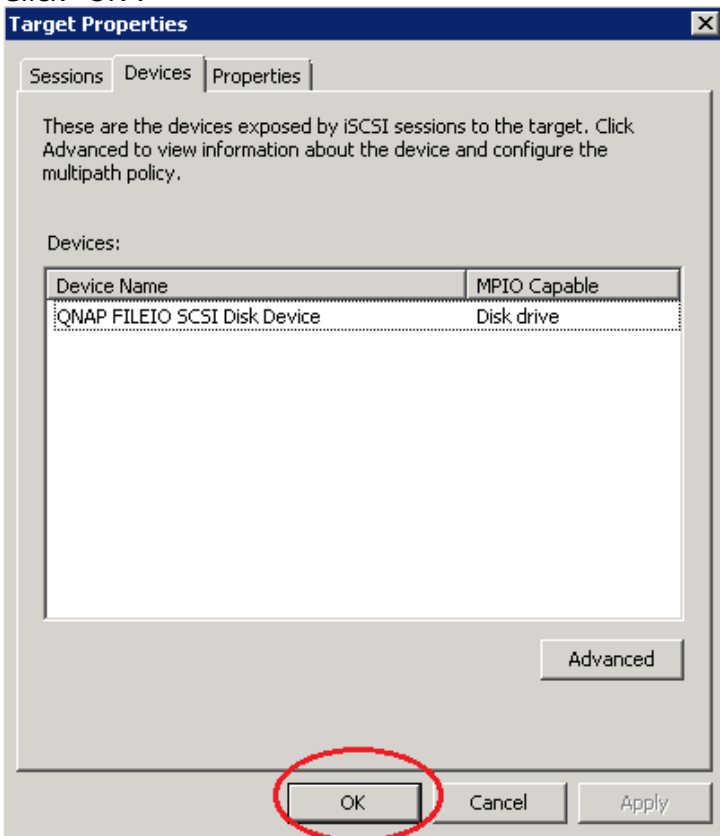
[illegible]

Target Properties

Sessions | Devices | Properties

These are the devices exposed by iSCSI sessions to the target. Click Advanced to view information about the device and configure the multipath policy.

Devices:

| Device Name | MPIO Capable |
|---|---|
| QNAP FILEIO SCSI Disk Device | Disk drive |

Advanced

OK | Cancel | Apply